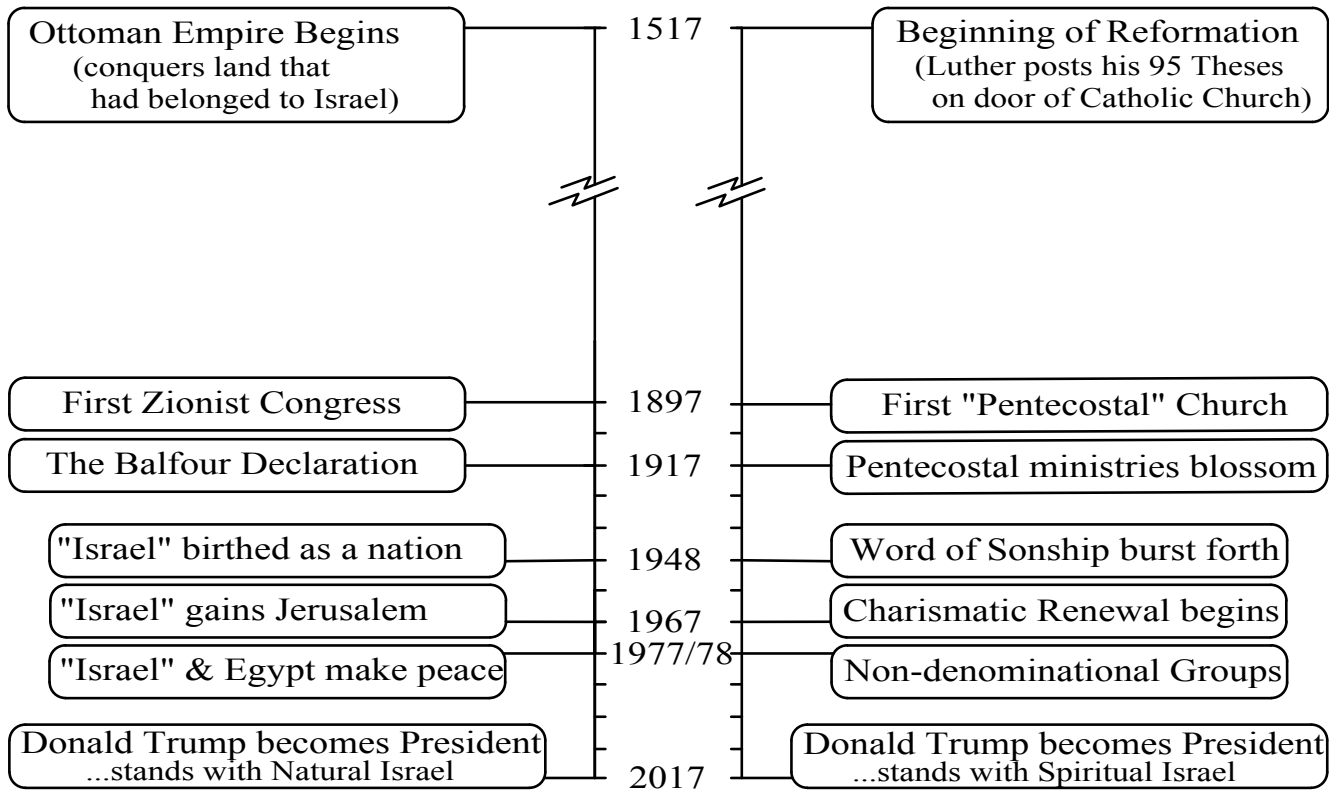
Ottoman Empire Begins
(conquers land that had belonged to Israel)

1517

Beginning of Reformation
(Luther posts his 95 Theses on door of Catholic Church)

First Zionist Congress

1897

First "Pentecostal" Church

The Balfour Declaration

1917

Pentecostal ministries blossom

"Israel" birthed as a nation

1948

Word of Sonship burst forth

"Israel" gains Jerusalem

1967

Charismatic Renewal begins

"Israel" & Egypt make peace

1977/78

Non-denominational Groups

Donald Trump becomes President
...stands with Natural Israel

2017

Donald Trump becomes President
...stands with Spiritual Israel